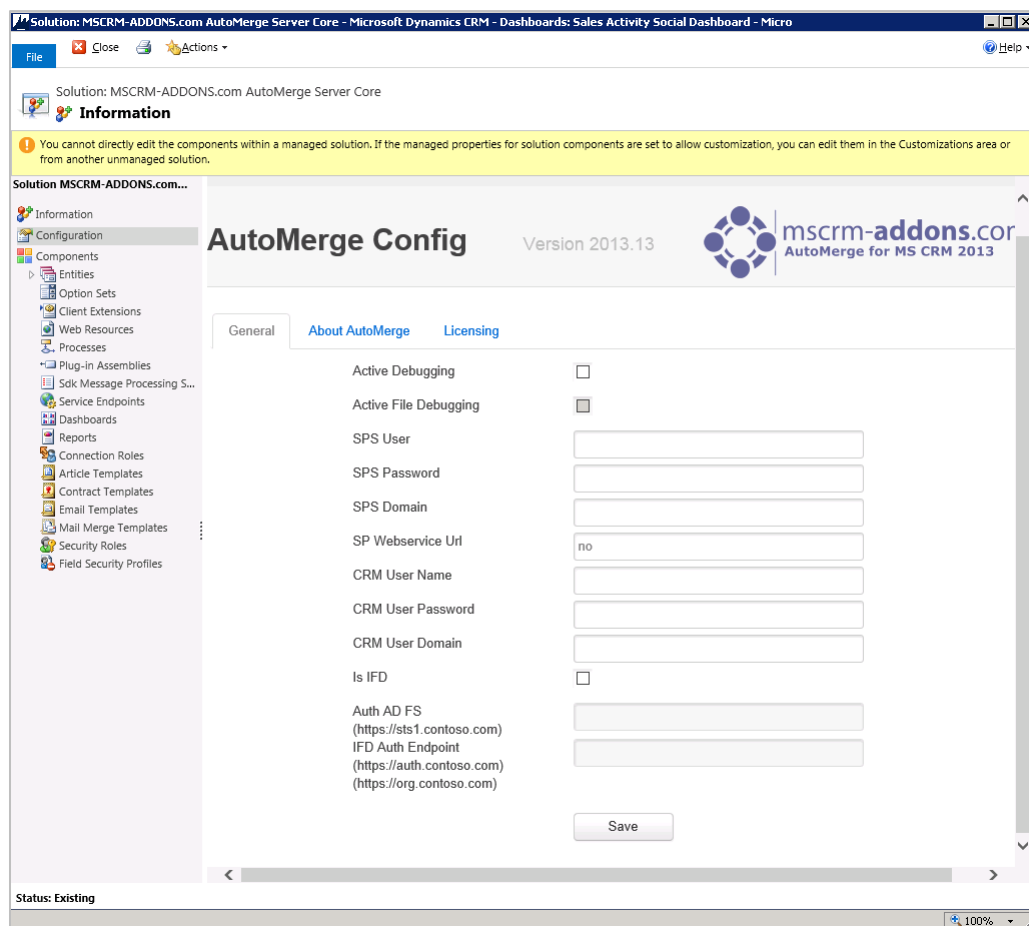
Solution: MSCRM-ADDONS.com AutoMerge Server Core - Microsoft Dynamics CRM - Dashboards: Sales Activity Social Dashboard - Micro

File Close Actions Help

Solution: MSCRM-ADDONS.com AutoMerge Server Core
Information

You cannot directly edit the components within a managed solution. If the managed properties for solution components are set to allow customization, you can edit them in the Customizations area or from another unmanaged solution.

Solution MSCRM-ADDONS.com...
Information
Configuration
Components
Entities
Option Sets
Client Extensions
Web Resources
Processes
Plug-in Assemblies
Sdk Message Processing S...
Service Endpoints
Dashboards
Reports
Connection Roles
Article Templates
Contract Templates
Email Templates
Mail Merge Templates
Security Roles
Field Security Profiles

AutoMerge Config Version 2013.13

mscrm-addons.cor
AutoMerge for MS CRM 2013

General About AutoMerge Licensing

Active Debugging
Active File Debugging
SPS User
SPS Password
SPS Domain
SP Webservice Url no
CRM User Name
CRM User Password
CRM User Domain
Is IFD
Auth AD FS (https://sts1.contoso.com)
IFD Auth Endpoint (https://auth.contoso.com) (https://org.contoso.com)

Save

Status: Existing

100%